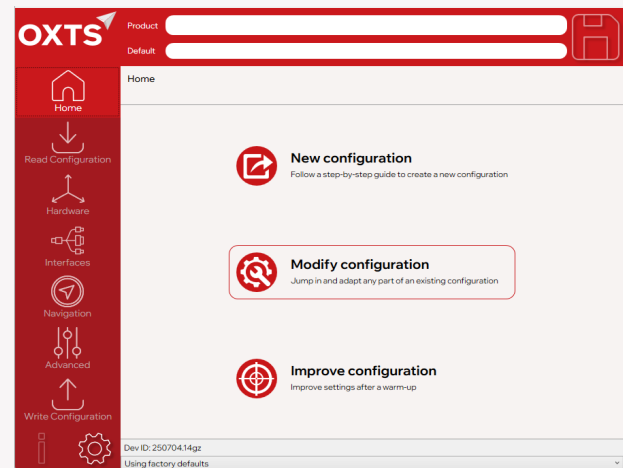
OXTS

Product

Default

Home

Read Configuration

Hardware

Interfaces

Navigation

Advanced

Write Configuration

Home

New configuration
Follow a step-by-step guide to create a new configuration

Modify configuration
Jump in and adapt any part of an existing configuration

Improve configuration
Improve settings after a warm-up

Dev ID: 250704.14gz

Using factory defaults